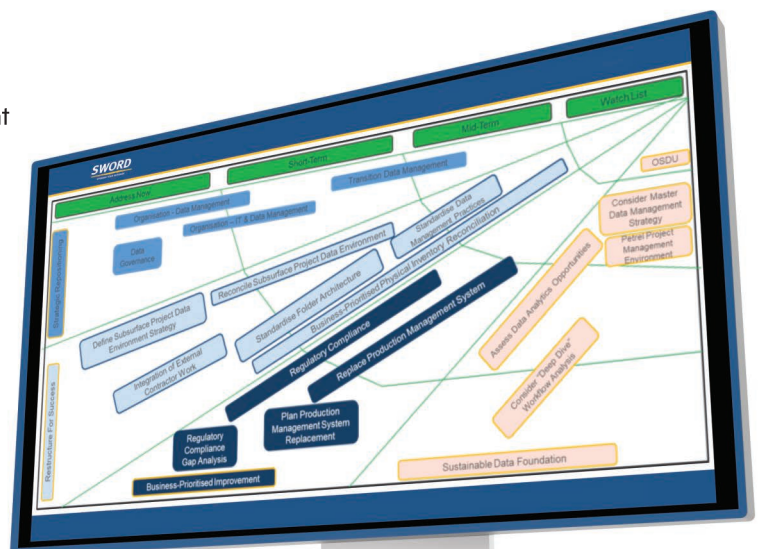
t

SWORD

Watch List

Mid-Term

Short-Term

Assess Now

OSDU

Transition Data Management

Organisation - Data Management

Organisation - IT & Data Management

Data Governance

Strategic Repositioning

Standardise Data Management Practices

Reconcile Subsurface Project Data Environment

Consider Master Data Management Strategy

Petrel Project Management Environment

Standardise Folder Architecture

Business-Prioritised Physical Inventory Reconciliation

Define Subsurface Project Data Environment Strategy

Assess Data Analytics Opportunities

Replace Production Management System

Regulatory Compliance

Integration of External Contractor Work

Consider "Deep Dive" Workflow Analysis

Plan Production Management System Replacement

Regulatory Compliance Gap Analysis

Restructure For Success

Sustainable Data Foundation

Business-Prioritised Improvement